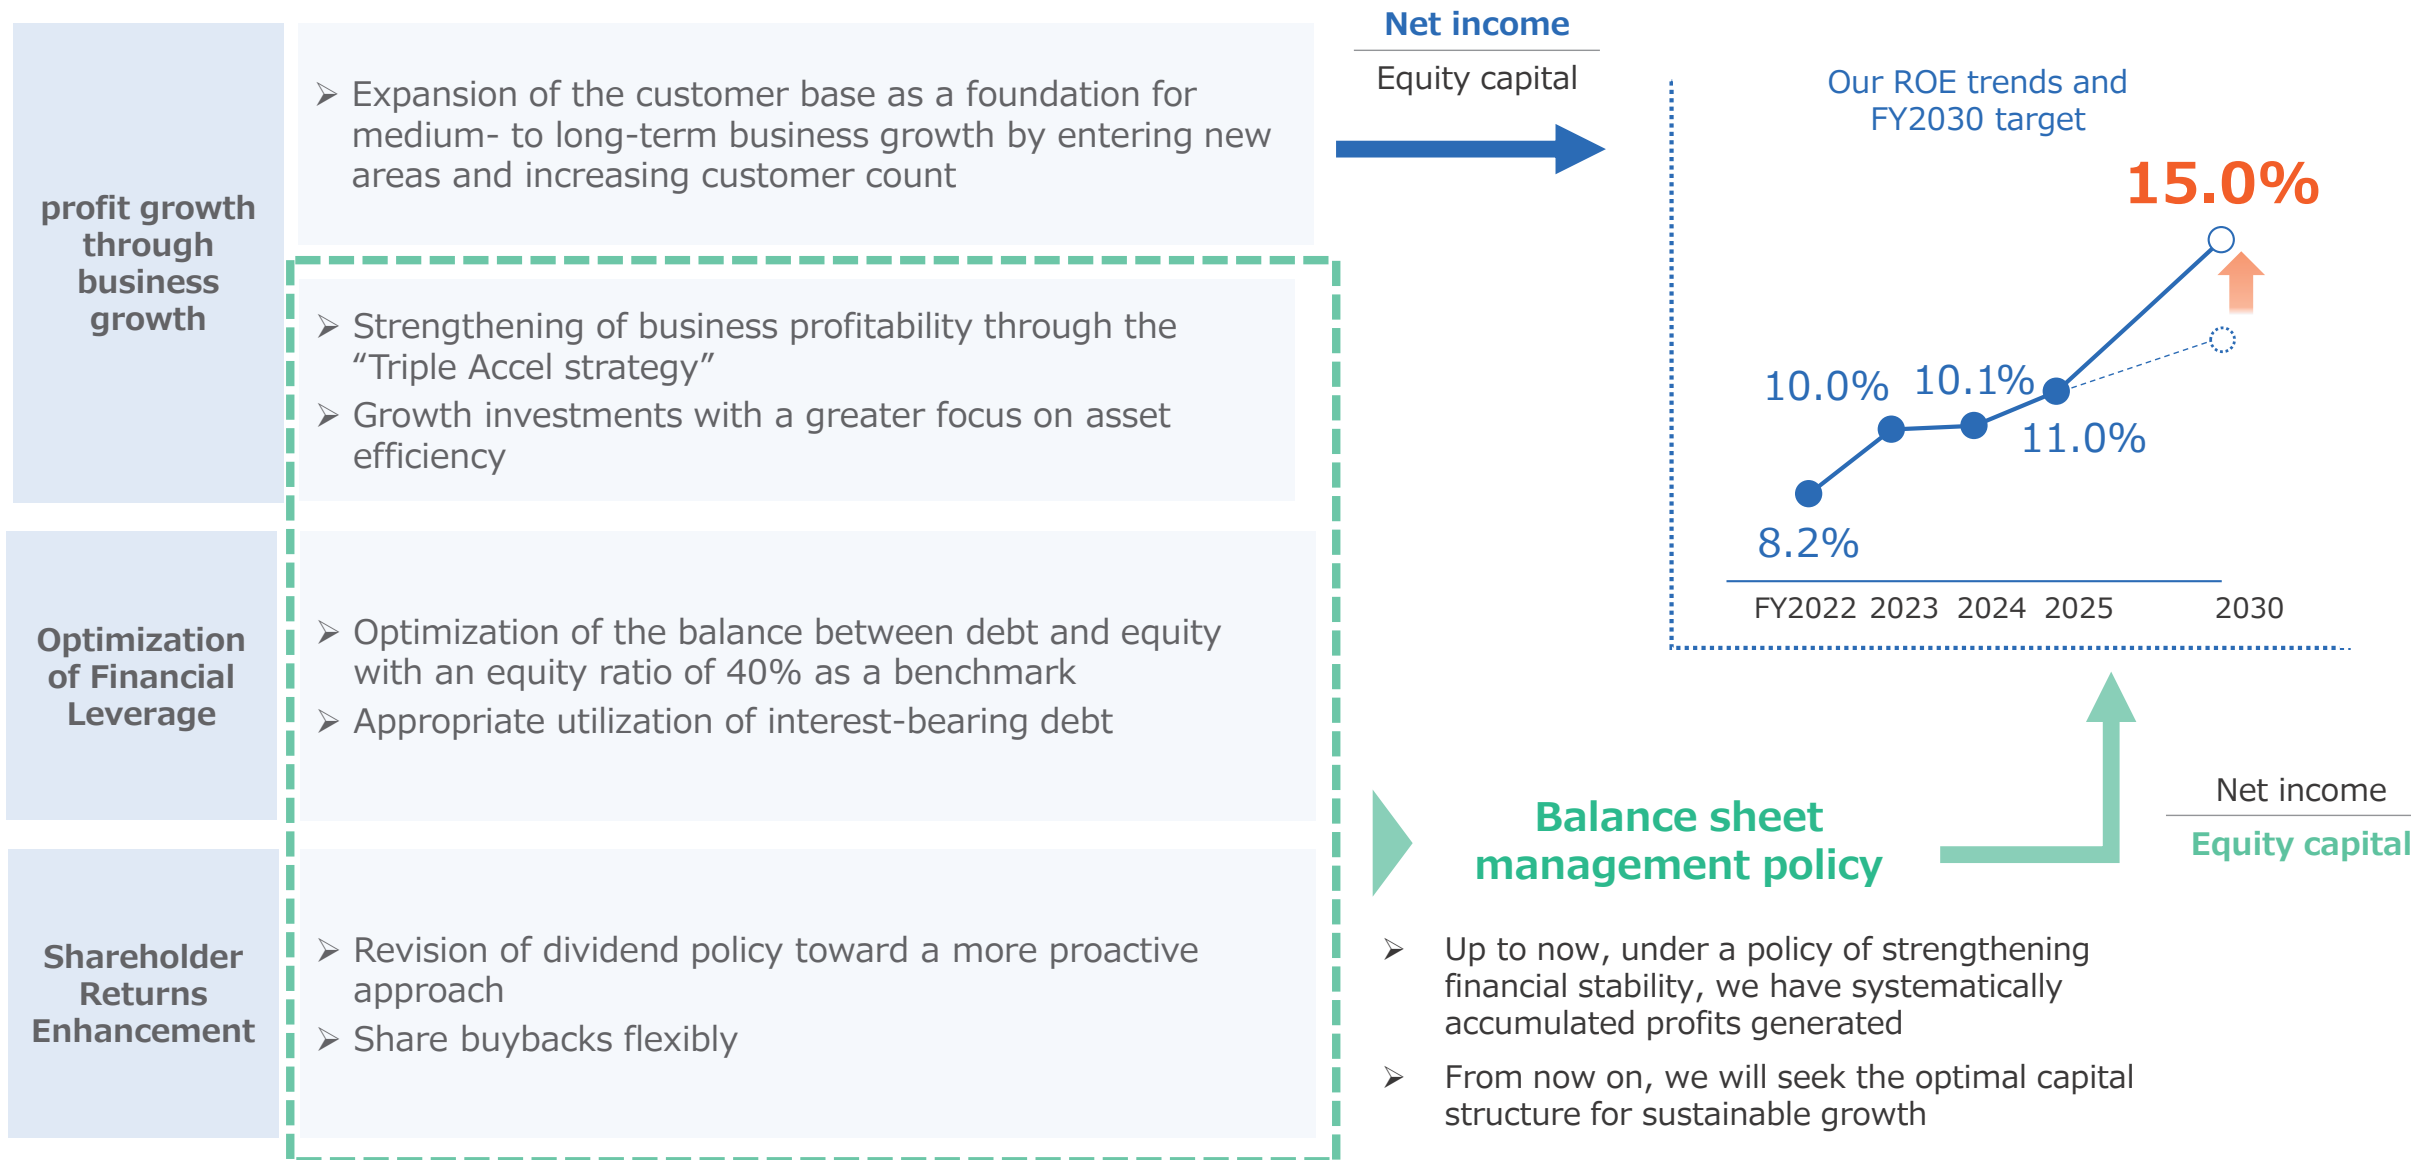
profit growth through business growth

➢ Expansion of the customer base as a foundation for medium- to long-term business growth by entering new areas and increasing customer count

➢ Strengthening of business profitability through the “Triple Accel strategy”
➢ Growth investments with a greater focus on asset efficiency

Optimization of Financial Leverage

➢ Optimization of the balance between debt and equity with an equity ratio of 40% as a benchmark
➢ Appropriate utilization of interest-bearing debt

Shareholder Returns Enhancement

➢ Revision of dividend policy toward a more proactive approach
➢ Share buybacks flexibly

$\frac{\text{Net income}}{\text{Equity capital}}$

Our ROE trends and FY2030 target

15.0%

10.0%
10.1%
11.0%
8.2%

FY2022 2023 2024 2025 2030

Balance sheet management policy

$\frac{\text{Net income}}{\text{Equity capital}}$

➢ Up to now, under a policy of strengthening financial stability, we have systematically accumulated profits generated

➢ From now on, we will seek the optimal capital structure for sustainable growth